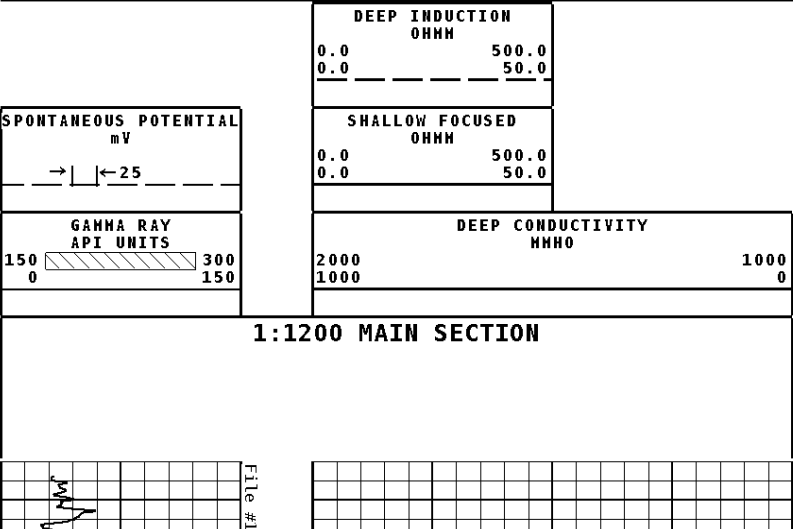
DEEP INDUCTION
OHMM
0.0 500.0
0.0 50.0

SPONTANEOUS POTENTIAL
mV
→| |←25

SHALLOW FOCUSED
OHMM
0.0 500.0
0.0 50.0

GAMMA RAY
API UNITS
150 300
0 150

DEEP CONDUCTIVITY
MMHO
2000 1000
1000 0

1:1200 MAIN SECTION

File #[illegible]